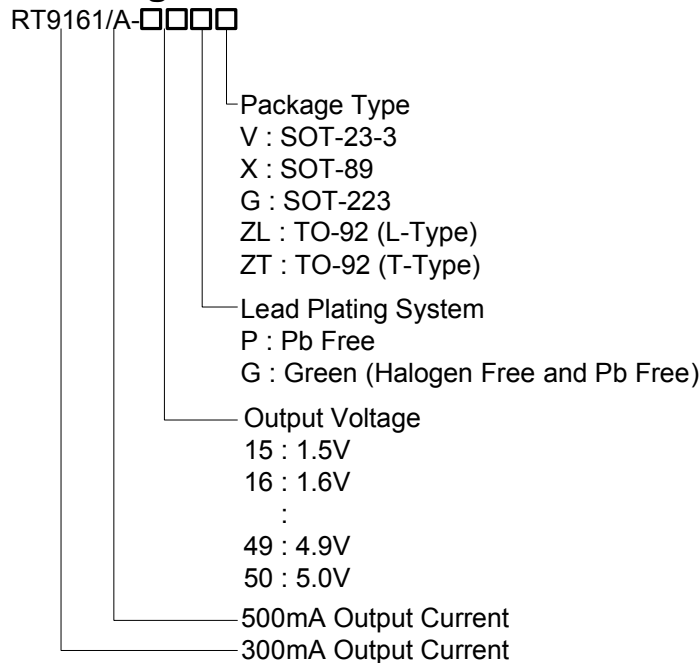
RT9161/A-□□□□

Package Type
V : SOT-23-3
X : SOT-89
G : SOT-223
ZL : TO-92 (L-Type)
ZT : TO-92 (T-Type)

Lead Plating System
P : Pb Free
G : Green (Halogen Free and Pb Free)

Output Voltage
15 : 1.5V
16 : 1.6V
:
49 : 4.9V
50 : 5.0V

500mA Output Current
300mA Output Current